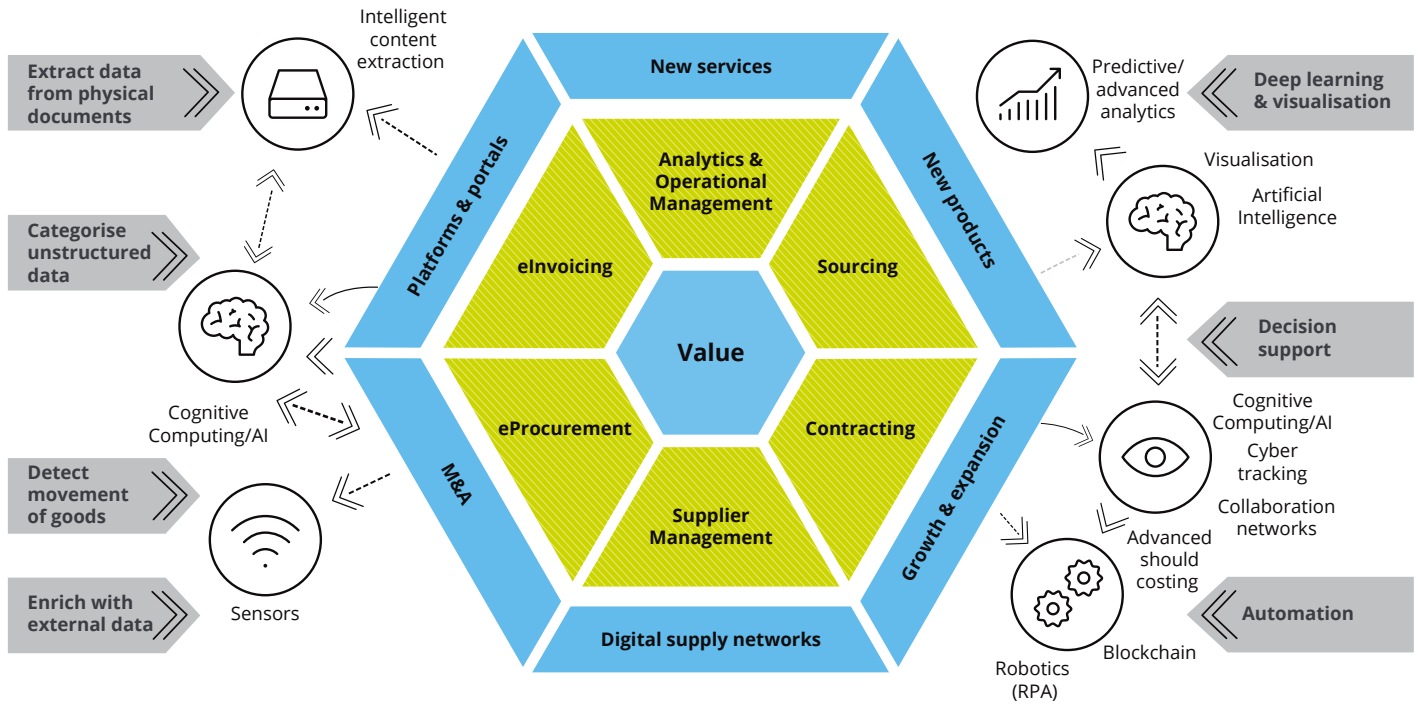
Extract data from physical documents

Intelligent content extraction

Categorise unstructured data

Cognitive Computing/AI

Detect movement of goods

Enrich with external data

Sensors

New services

Platforms & portals

New products

Analytics & Operational Management

eInvoicing

Sourcing

Value

eProcurement

Contracting

Supplier Management

M&A

Growth & expansion

Digital supply networks

Predictive/ advanced analytics

Deep learning & visualisation

Visualisation

Artificial Intelligence

Decision support

Cognitive Computing/AI

Cyber tracking

Collaboration networks

Advanced should costing

Automation

Robotics (RPA)

Blockchain